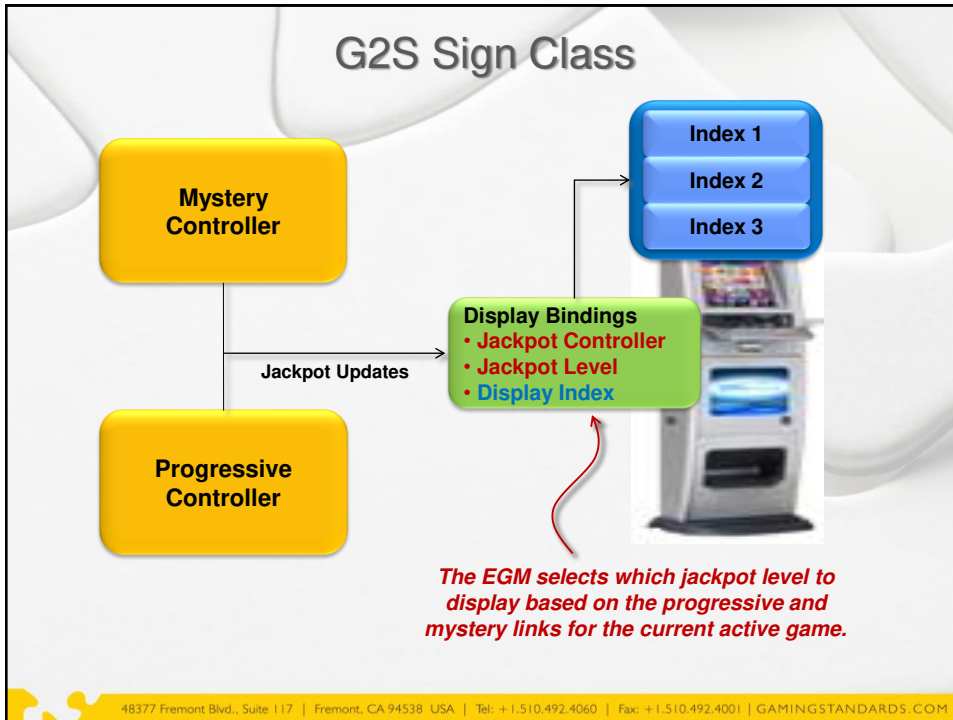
G2S Sign Class

Index 1

Index 2

Index 3

Mystery Controller

Display Bindings
• Jackpot Controller
• Jackpot Level
• Display Index

Jackpot Updates

Progressive Controller

The EGM selects which jackpot level to display based on the progressive and mystery links for the current active game.

48377 Fremont Blvd., Suite 117 | Fremont, CA 94538 USA | Tel: +1.510.492.4060 | Fax: +1.510.492.4001 | GAMINGSTANDARDS.COM